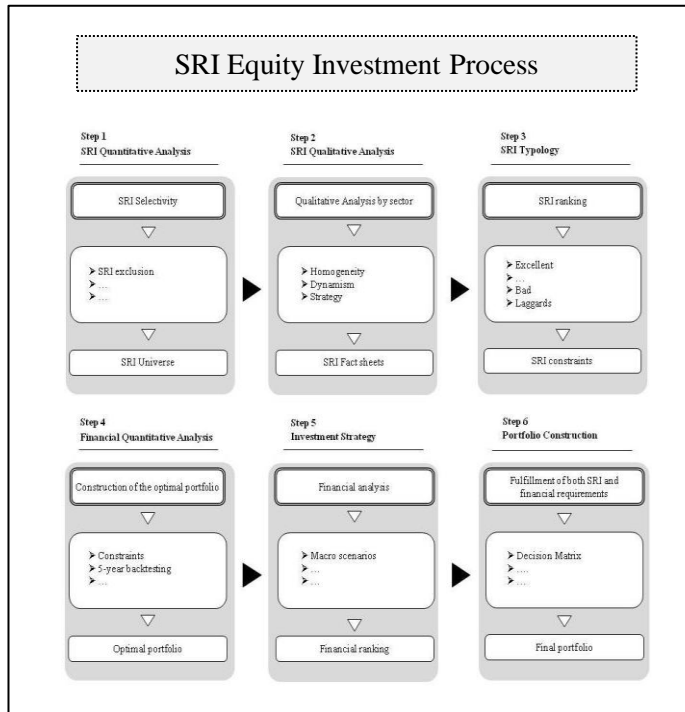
SRI Equity Investment Process

Step 1
SRI Quantitative Analysis

SRI Selectivity

➤ SRI exclusion
➤ …
➤ …

SRI Universe

Step 2
SRI Qualitative Analysis

Qualitative Analysis by sector

➤ Homogeneity
➤ Dynamism
➤ Strategy

SRI Fact sheets

Step 3
SRI Typology

SRI ranking

➤ Excellent
➤ …
➤ Bad
➤ Laggards

SRI constraints

Step 4
Financial Quantitative Analysis

Construction of the optimal portfolio

➤ Constraints
➤ 5-year backtesting
➤ …

Optimal portfolio

Step 5
Investment Strategy

Financial analysis

➤ Macro scenarios
➤ …
➤ …

Financial ranking

Step 6
Portfolio Construction

Fulfillment of both SRI and financial requirements

➤ Decision Matrix
➤ ….
➤ …

Final portfolio